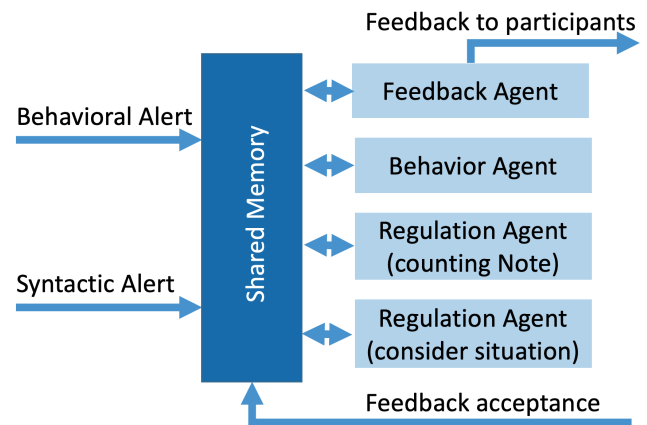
Feedback to participants

Behavioral Alert

Syntactic Alert

Shared Memory

Feedback Agent

Behavior Agent

Regulation Agent (counting Note)

Regulation Agent (consider situation)

Feedback acceptance